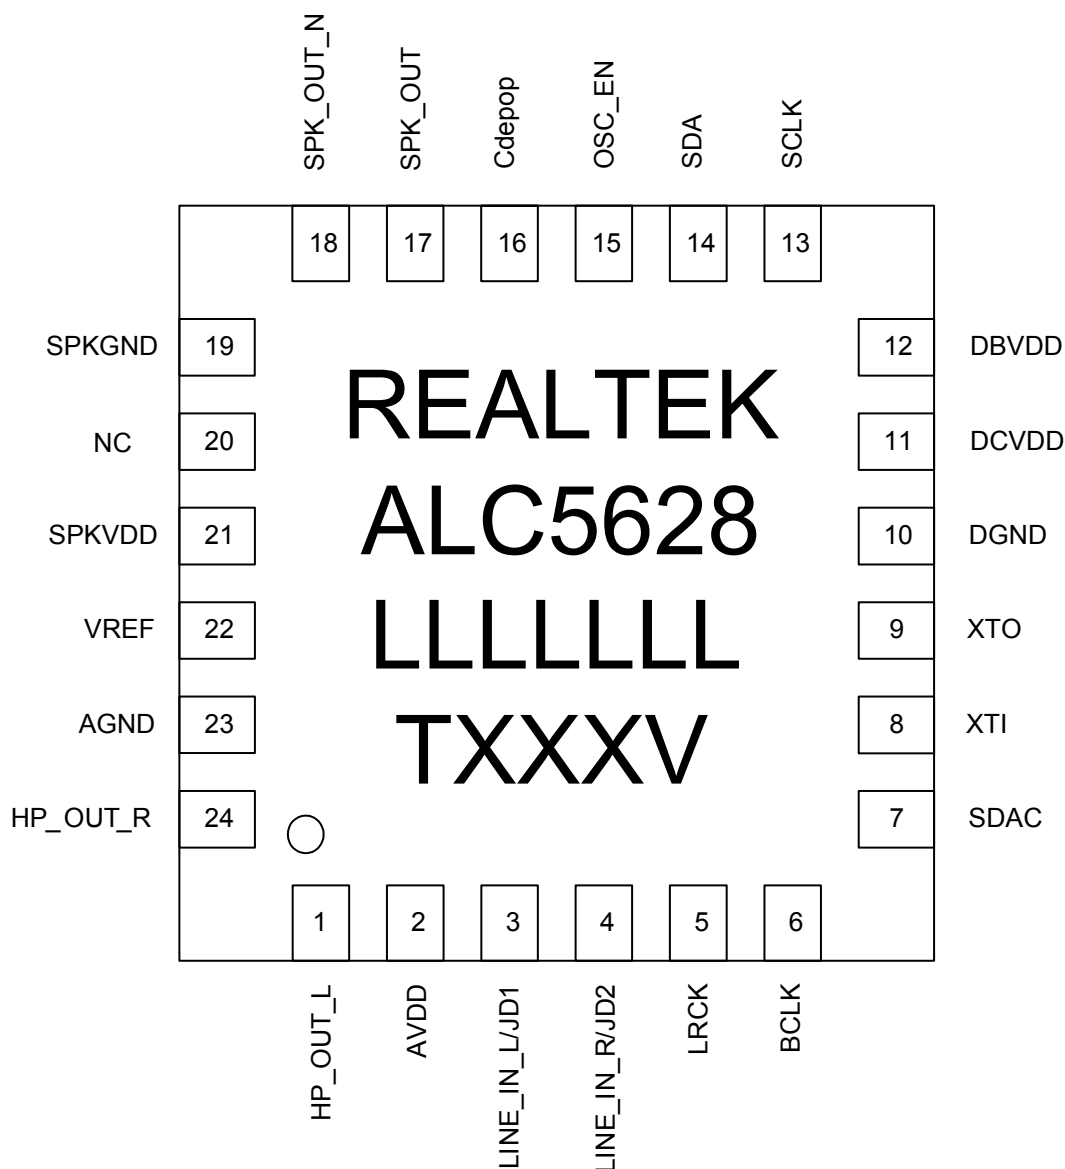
SPK_OUT_N
SPK_OUT
Cdepop
OSC_EN
SDA
SCLK

18
17
16
15
14
13

SPKGND 19
NC 20
SPKVDD 21
VREF 22
AGND 23
HP_OUT_R 24

REALTEK
ALC5628
LLLLLLL
TXXXV

12 DBVDD
11 DCVDD
10 DGND
9 XTO
8 XTI
7 SDAC

1
2
3
4
5
6

HP_OUT_L
AVDD
LINE_IN_L/JD1
LINE_IN_R/JD2
LRCK
BCLK